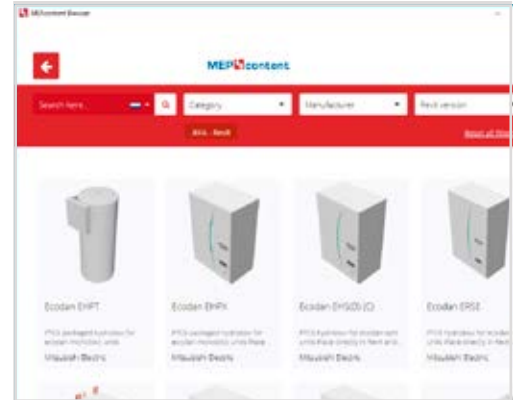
MEPcontent Browser

MEPcontent

Search here...

Category

Manufacturer

Revit version

BXA - Revit

Reset all filte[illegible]

Ecodan EHPT

Ecodan EHPX

Ecodan EHS(D) (C)

Ecodan ERSE

FTC5 packaged hydrobox for ecodan monobloc units

FTC5 packaged hydrobox for ecodan monobloc units Place...

FTC5 hydrobox for ecodan split units Place directly in Revit and...

FTC5 hydrobox for ecodan units Place directly in Revit

Mitsubishi Electric

Mitsubishi Electric

Mitsubishi Electric

Mitsubishi Electric